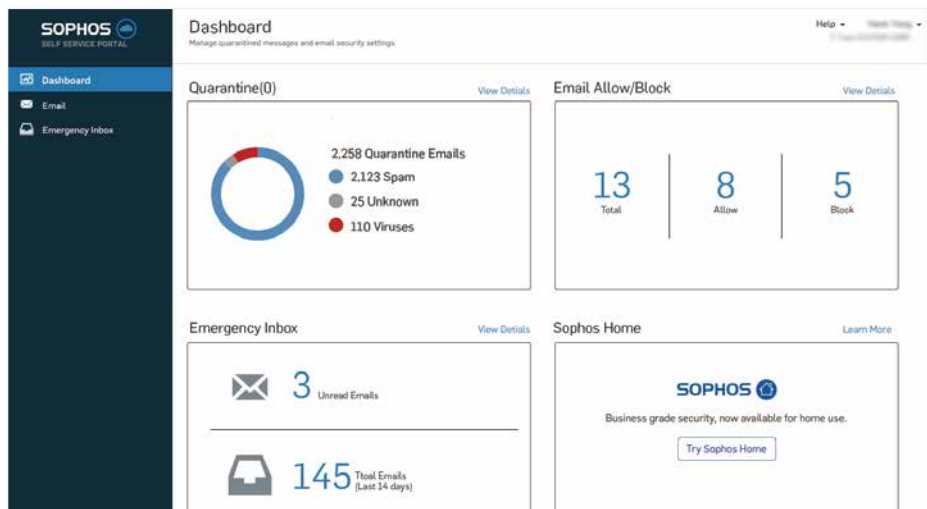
SOPHOS
SELF SERVICE PORTAL

Dashboard
Email
Emergency Inbox

Dashboard
Manage quarantined messages and email security settings

Help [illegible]
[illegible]

Quarantine(0)
View Details

2,258 Quarantine Emails
2,123 Spam
25 Unknown
110 Viruses

Email Allow/Block
View Details

13
Total

8
Allow

5
Block

Emergency Inbox
View Details

3 Unread Emails

145 Ttoal Emails (Last 14 days)

Sophos Home
Learn More

SOPHOS
Business grade security, now available for home use.
Try Sophos Home